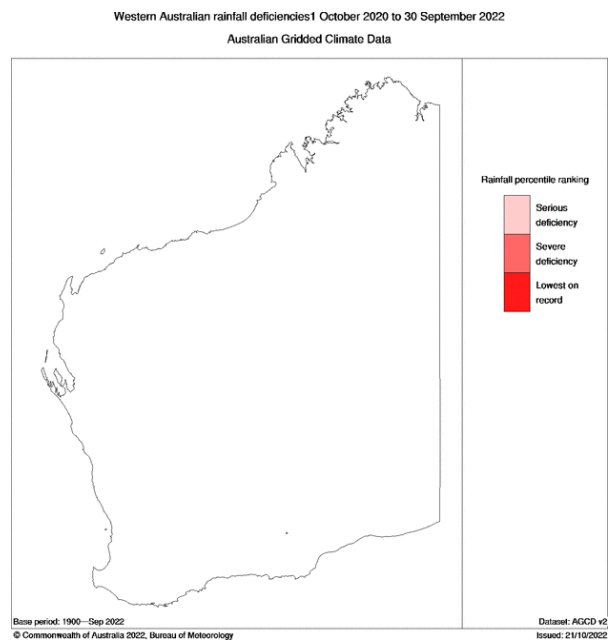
Western Australian rainfall deficiencies1 October 2020 to 30 September 2022

Australian Gridded Climate Data

Rainfall percentile ranking

Serious deficiency

Severe deficiency

Lowest on record

Base period: 1900—Sep 2022

Dataset: AGCD v2

© Commonwealth of Australia 2022, Bureau of Meteorology

Issued: 21/10/2022